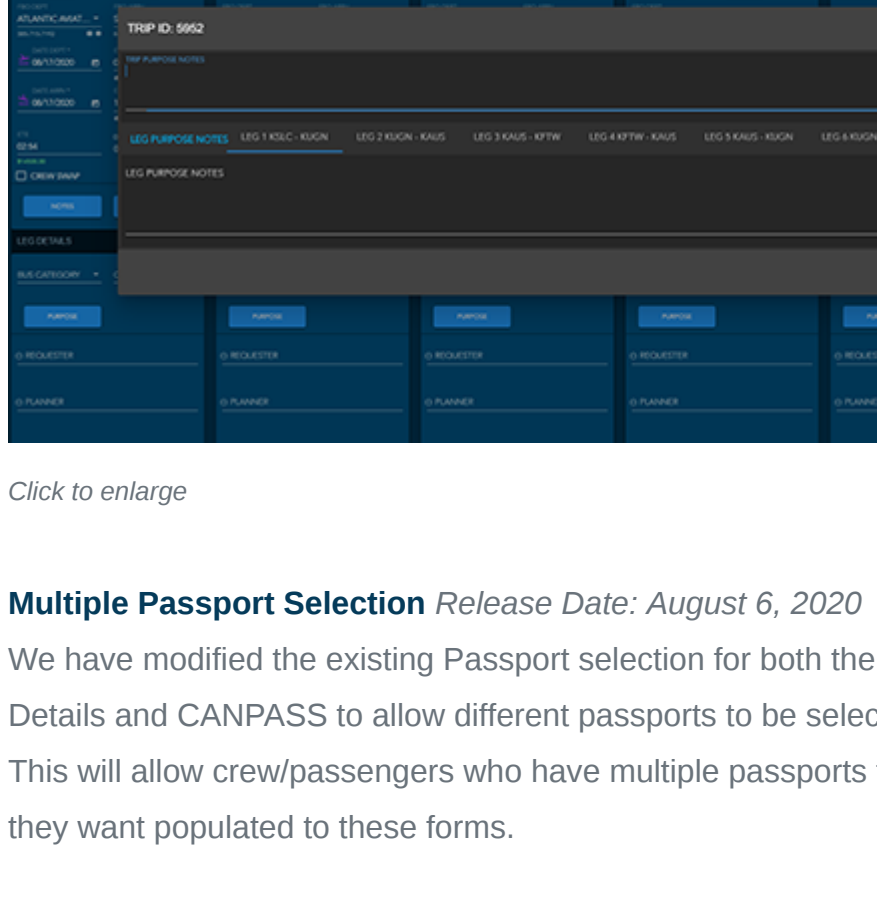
ATLANTIC AVIAT...

08/17/2020

08/17/2020

02:54

CREW SWAP

NOTES

LEG DETAILS

BUS CATEGORY

PURPOSE

REQUESTER

PLANNER

PURPOSE

REQUESTER

PLANNER

PURPOSE

REQUESTER

PLANNER

PURPOSE

REQUESTER

PLANNER

PURPOSE

REQUES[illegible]

PLANN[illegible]

TRIP ID: 5952

TRIP PURPOSE NOTES

LEG PURPOSE NOTES LEG 1 KSLC - KUGN LEG 2 KUGN - KAUS LEG 3 KAUS - KFTW LEG 4 KFTW - KAUS LEG 5 KAUS - KUGN LEG 6 KUGN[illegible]

LEG PURPOSE NOTES

Click to enlarge

**Multiple Passport Selection** *Release Date: August 6, 2020*

We have modified the existing Passport selection for both the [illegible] Details and CANPASS to allow different passports to be selec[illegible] This will allow crew/passengers who have multiple passports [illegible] they want populated to these forms.